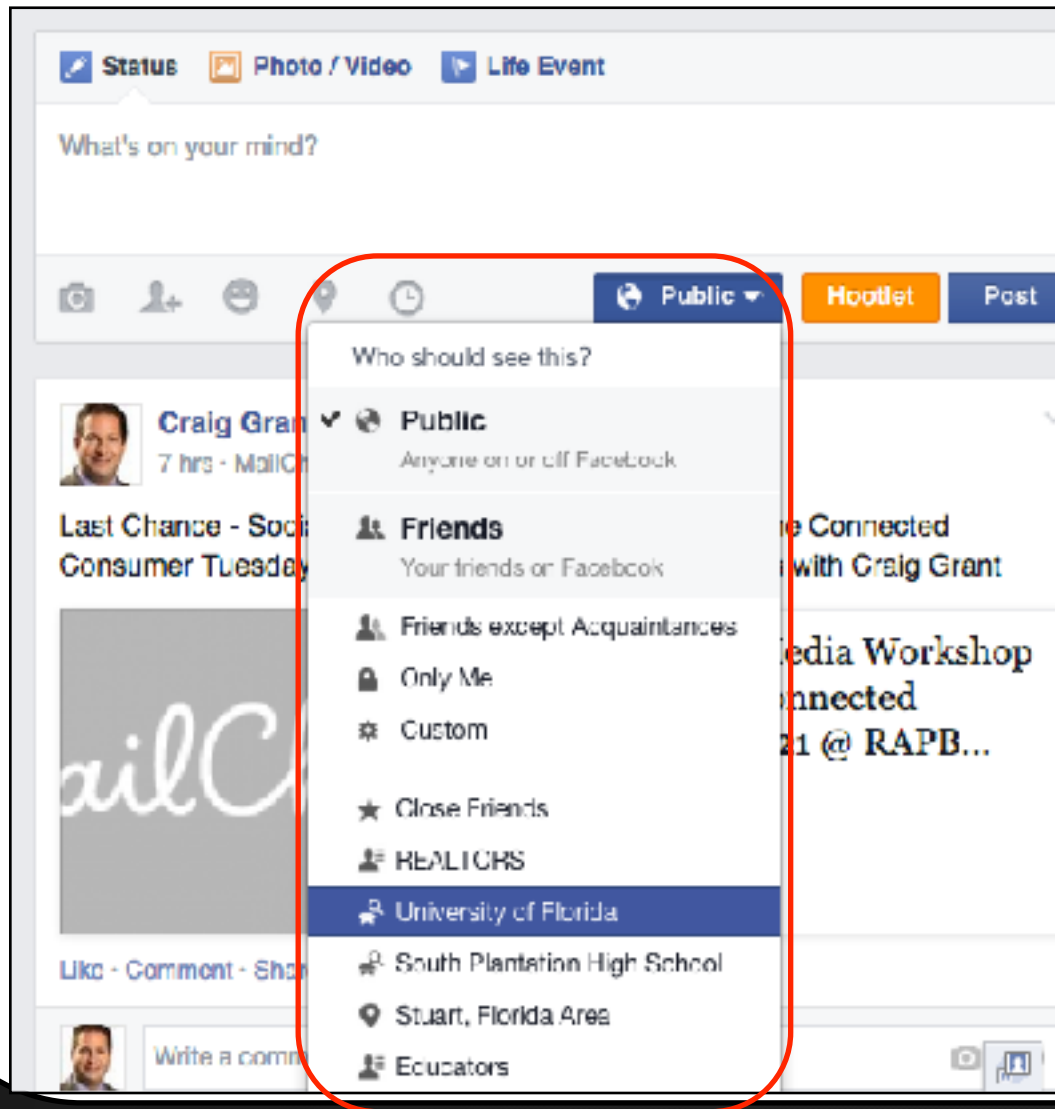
Status Photo / Video Life Event

What's on your mind?

Public Hootlet Post

Who should see this?

Public
Anyone on or off Facebook

Friends
Your friends on Facebook

Friends except Acquaintances

Only Me

Custom

Close Friends

REALTORS

University of Florida

South Plantation High School

Stuart, Florida Area

Educators

Craig Gran
7 hrs · MailC

Last Chance - Soci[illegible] e Connected Consumer Tuesday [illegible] with Craig Grant

ailC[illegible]

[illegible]edia Workshop
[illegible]nnected
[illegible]1 @ RAPB...

Like · Comment · Sha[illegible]

Write a comm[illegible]